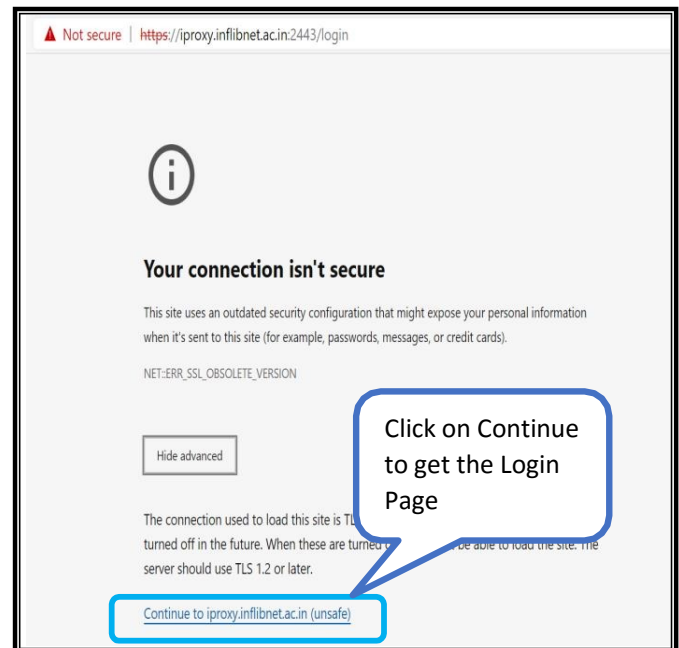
Not secure | https://iproxy.inflibnet.ac.in:2443/login

Your connection isn't secure

This site uses an outdated security configuration that might expose your personal information when it's sent to this site (for example, passwords, messages, or credit cards).

NET::ERR_SSL_OBSOLETE_VERSION

Hide advanced

Click on Continue to get the Login Page

The connection used to load this site is TL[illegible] turned off in the future. When these are turned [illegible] be able to load the site. The server should use TLS 1.2 or later.

Continue to iproxy.inflibnet.ac.in (unsafe)